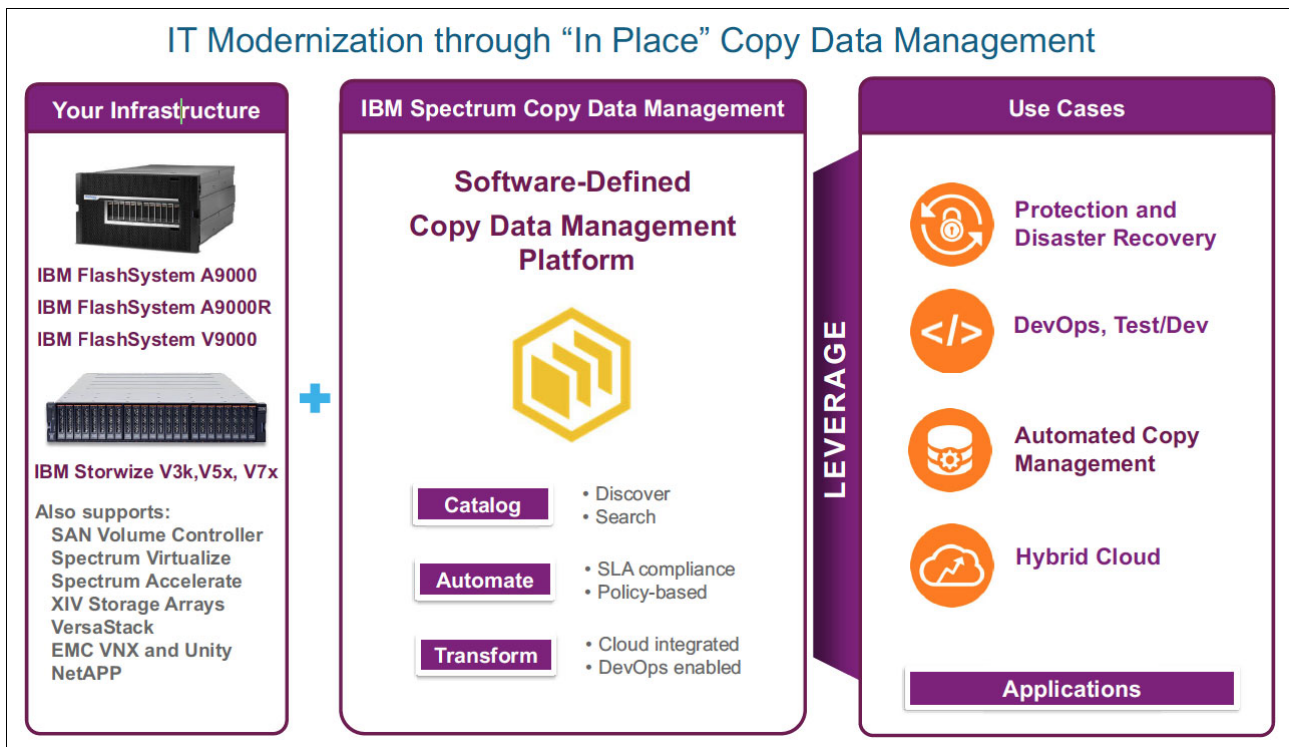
IT Modernization through “In Place” Copy Data Management

Your Infrastructure

IBM FlashSystem A9000
IBM FlashSystem A9000R
IBM FlashSystem V9000

IBM Storwize V3k,V5x, V7x

Also supports:
SAN Volume Controller
Spectrum Virtualize
Spectrum Accelerate
XIV Storage Arrays
VersaStack
EMC VNX and Unity
NetAPP

IBM Spectrum Copy Data Management

Software-Defined
Copy Data Management Platform

Catalog
• Discover
• Search

Automate
• SLA compliance
• Policy-based

Transform
• Cloud integrated
• DevOps enabled

LEVERAGE

Use Cases

Protection and Disaster Recovery

DevOps, Test/Dev

Automated Copy Management

Hybrid Cloud

Applications